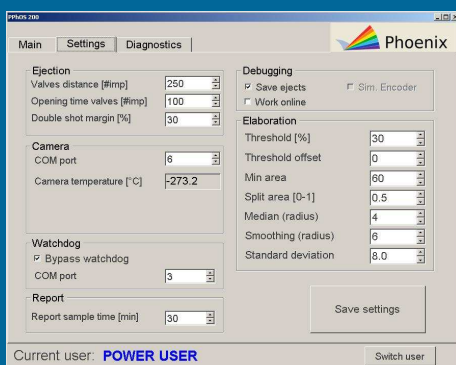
PPhOS 200

Main Settings Diagnostics

Phoenix

Ejection
Valves distance [#imp] 250
Opening time valves [#imp] 100
Double shot margin [%] 30

Camera
COM port 6
Camera temperature [°C] -273.2

Watchdog
Bypass watchdog
COM port 3

Report
Report sample time [min] 30

Debugging
Save ejects
Sim. Encoder
Work online

Elaboration
Threshold [%] 30
Threshold offset 0
Min area 60
Split area [0-1] 0.5
Median (radius) 4
Smoothing (radius) 6
Standard deviation 8.0

Save settings

Current user: POWER USER

Switch user